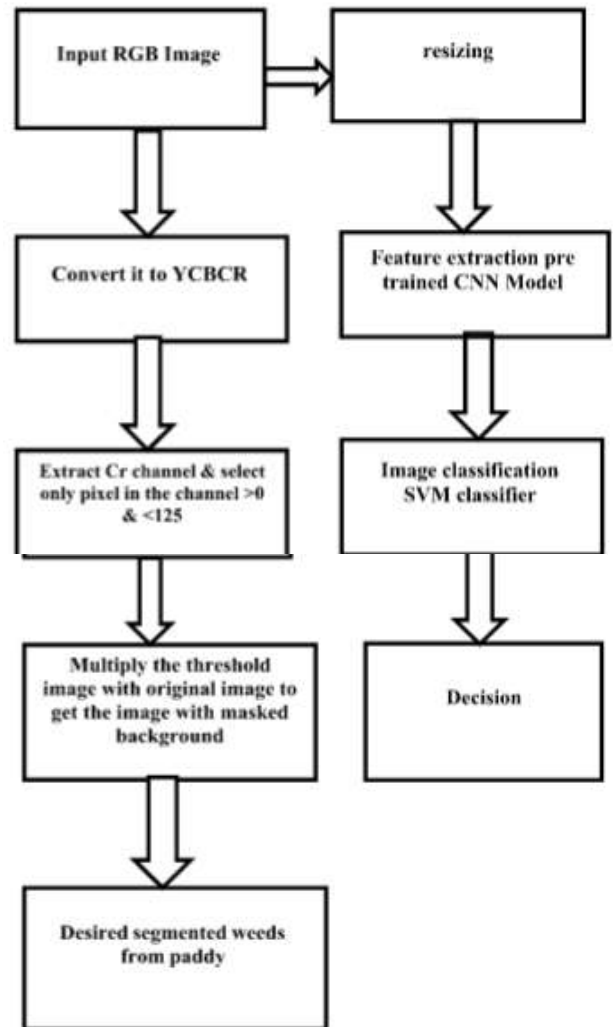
Input RGB Image

resizing

Convert it to YCBCR

Feature extraction pre trained CNN Model

Extract Cr channel & select only pixel in the channel >0 & <125

Image classification SVM classifier

Multiply the threshold image with original image to get the image with masked background

Decision

Desired segmented weeds from paddy